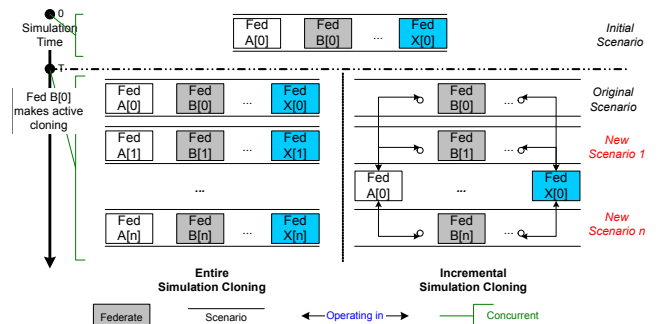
0

Simulation Time

Fed A[0]

Fed B[0]

...

Fed X[0]

Initial Scenario

T

Fed B[0] makes active cloning

Fed A[0]

Fed B[0]

...

Fed X[0]

Fed A[1]

Fed B[1]

...

Fed X[1]

...

Fed A[n]

Fed B[n]

...

Fed X[n]

Fed B[0]

...

Original Scenario

Fed B[1]

...

New Scenario 1

Fed A[0]

...

Fed X[0]

Fed B[n]

...

New Scenario n

Entire Simulation Cloning

Incremental Simulation Cloning

Federate

Scenario

Operating in

Concurrent